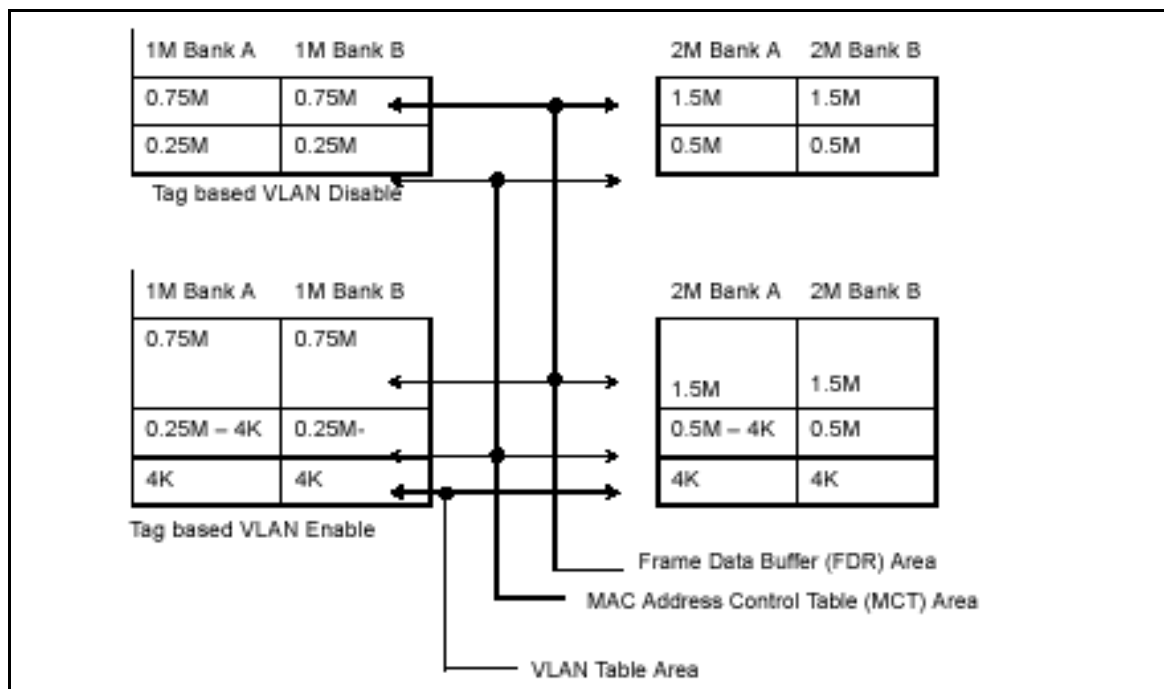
| 1M Bank A | 1M Bank B |
|---|---|
| 0.75M | 0.75M |
| 0.25M | 0.25M |

Tag based VLAN Disable

| 2M Bank A | 2M Bank B |
|---|---|
| 1.5M | 1.5M |
| 0.5M | 0.5M |

| 1M Bank A | 1M Bank B |
|---|---|
| 0.75M | 0.75M |
| 0.25M – 4K | 0.25M- |
| 4K | 4K |

Tag based VLAN Enable

| 2M Bank A | 2M Bank B |
|---|---|
| 1.5M | 1.5M |
| 0.5M – 4K | 0.5M |
| 4K | 4K |

Frame Data Buffer (FDR) Area

MAC Address Control Table (MCT) Area

VLAN Table Area